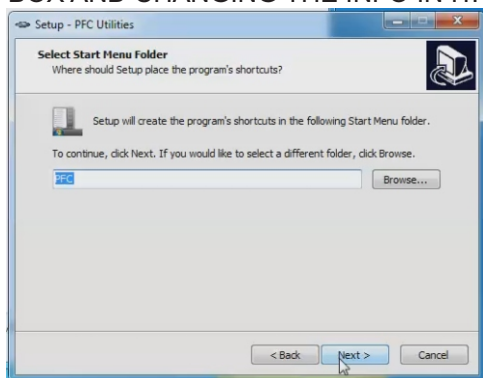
BOX AND CHANGING THE INFO IN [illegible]

Setup - PFC Utilities

Select Start Menu Folder
Where should Setup place the program's shortcuts?

Setup will create the program's shortcuts in the following Start Menu folder.

To continue, click Next. If you would like to select a different folder, click Browse.

PFC

Browse...

< Back

Next >

Cancel